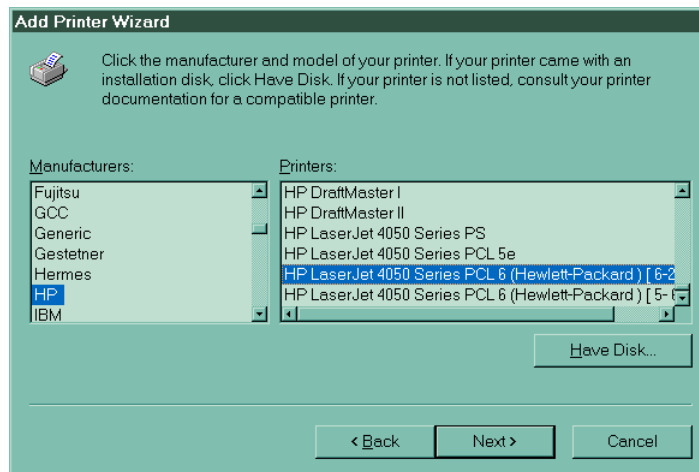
Add Printer Wizard

Click the manufacturer and model of your printer. If your printer came with an installation disk, click Have Disk. If your printer is not listed, consult your printer documentation for a compatible printer.

Manufacturers:

Fujitsu
GCC
Generic
Gestetner
Hermes
HP
IBM

Printers:

HP DraftMaster I
HP DraftMaster II
HP LaserJet 4050 Series PS
HP LaserJet 4050 Series PCL 5e
HP LaserJet 4050 Series PCL 6 (Hewlett-Packard ) [ 6-2
HP LaserJet 4050 Series PCL 6 (Hewlett-Packard ) [ 5-

Have Disk...

< Back
Next >
Cancel